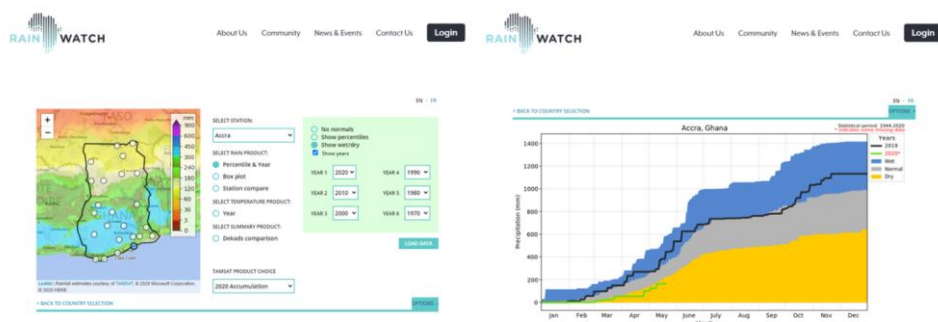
RAIN WATCH

About Us Community News & Events Contact Us Login

EN | FR

+
−

mm
900
600
450
300
240
180
120
60
30
3
0

Leaflet | Rainfall estimates courtesy of TAMSAT; © 2020 Microsoft Corporation © 2020 HERE

SELECT STATION:
Accra

SELECT RAIN PRODUCT:
Percentile & Year
Box plot
Station compare

SELECT TEMPERATURE PRODUCT:
Year

SELECT SUMMARY PRODUCT:
Dekads comparison

No normals
Show percentiles
Show wet/dry
Show years

YEAR 1 2020
YEAR 2 2010
YEAR 3 2000
YEAR 4 1990
YEAR 5 1980
YEAR 6 1970

LOAD DATA

TAMSAT PRODUCT CHOICE
2020 Accumulation

< BACK TO COUNTRY SELECTION
OPTIONS

RAIN WATCH

About Us Community News & Events Contact Us Login

EN | FR

< BACK TO COUNTRY SELECTION
OPTIONS

Accra, Ghana

Statistical period: 1944-2020
* Indicates some missing data

Years
2019
2020*
Wet
Normal
Dry

Precipitation (mm)
1400
1200
1000
800
600
400
200
0

Jan Feb Mar Apr May June July Aug Sep Oct Nov Dec